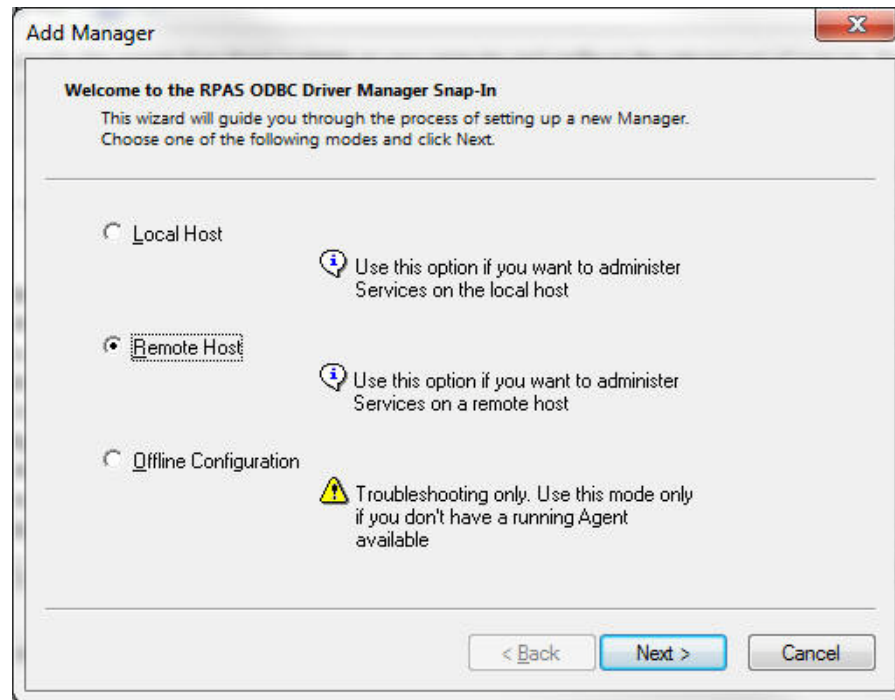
Add Manager

Welcome to the RPAS ODBC Driver Manager Snap-In

This wizard will guide you through the process of setting up a new Manager. Choose one of the following modes and click Next.

Local Host

Use this option if you want to administer Services on the local host

Remote Host

Use this option if you want to administer Services on a remote host

Offline Configuration

Troubleshooting only. Use this mode only if you don't have a running Agent available

< Back

Next >

Cancel